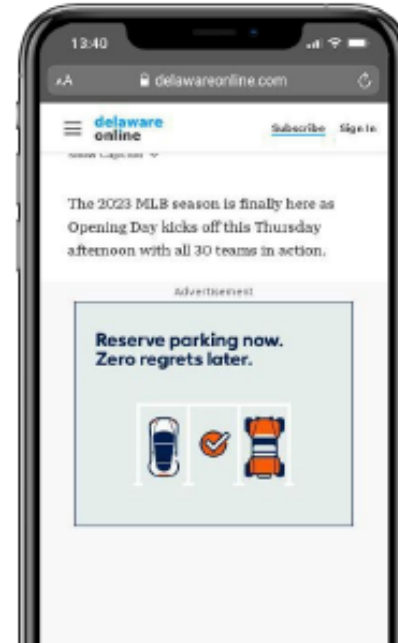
13:40

AA delawareonline.com

delaware online Subscribe Sign In

Show Caption

The 2023 MLB season is finally here as Opening Day kicks off this Thursday afternoon with all 30 teams in action.

Advertisement

Reserve parking now. Zero regrets later.